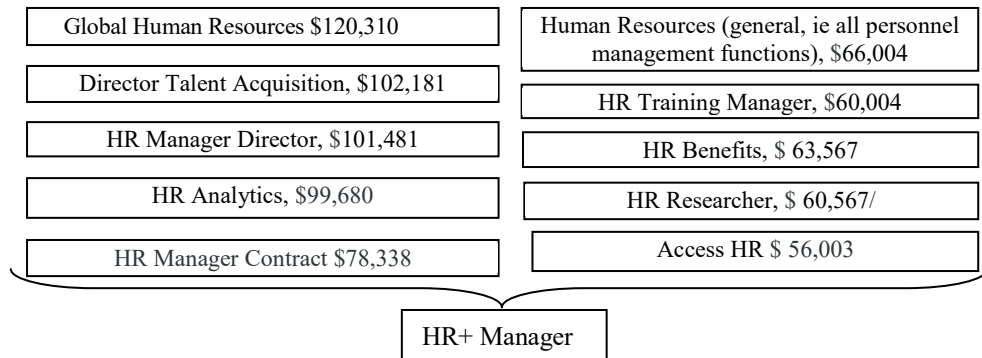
Global Human Resources \$120,310

Director Talent Acquisition, \$102,181

HR Manager Director, \$101,481

HR Analytics, \$99,680

HR Manager Contract \$78,338

Human Resources (general, ie all personnel management functions), \$66,004

HR Training Manager, \$60,004

HR Benefits, \$ 63,567

HR Researcher, \$ 60,567/

Access HR \$ 56,003

HR+ Manager